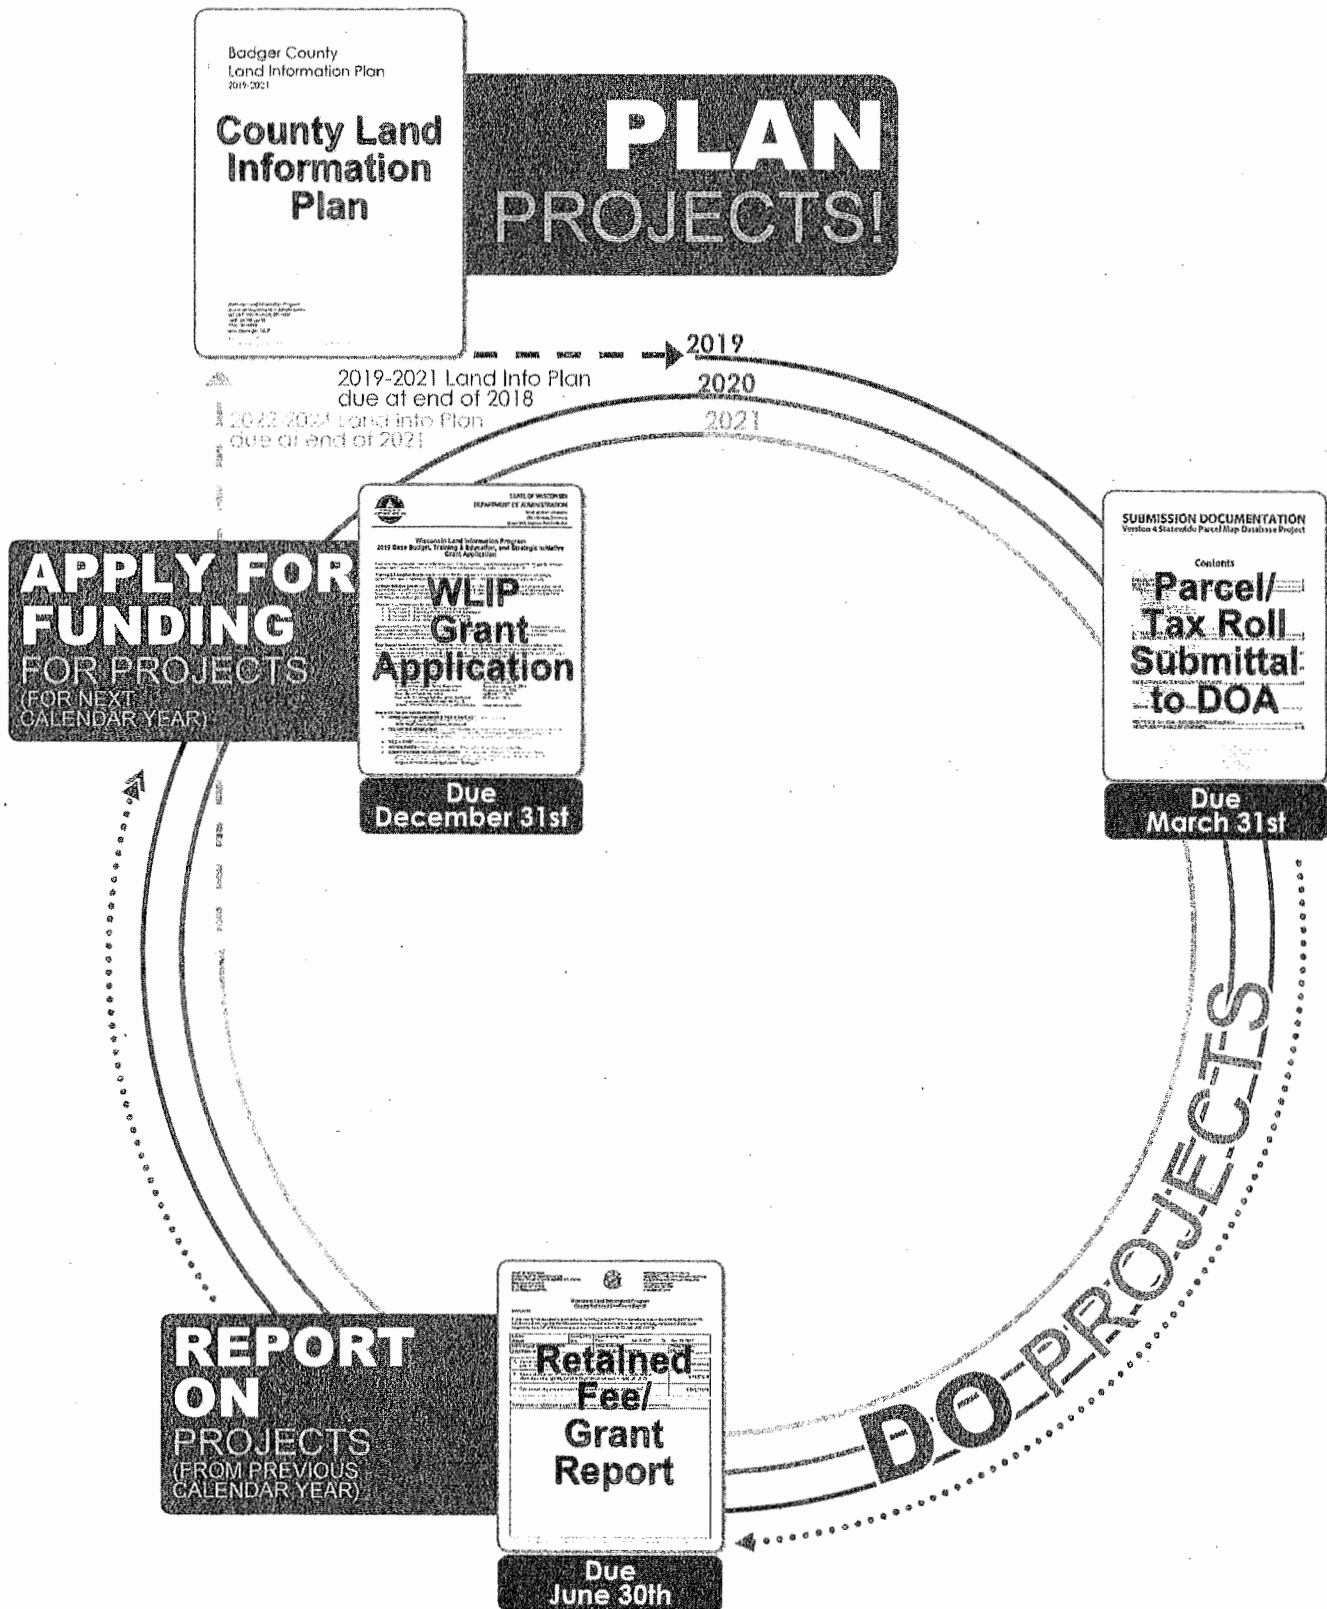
Badger County
Land Information Plan
2019-2021

County Land Information Plan

PLAN PROJECTS!

2019
2020
2021

2019-2021 Land Info Plan due at end of 2018
2022-2024 Land Info Plan due at end of 2021

APPLY FOR FUNDING FOR PROJECTS (FOR NEXT CALENDAR YEAR)

STATE OF WISCONSIN
DEPARTMENT OF ADMINISTRATION

Wisconsin Land Information Program
2019 Base Budget, Training & Education, and Strategic Initiative Grant Application

WLIP Grant Application

Due December 31st

SUBMISSION DOCUMENTATION
Version 4 Statewide Parcel Map Database Project

Contents

Parcel/ Tax Roll Submittal to DOA

Due March 31st

DO PROJECTS

REPORT ON PROJECTS (FROM PREVIOUS CALENDAR YEAR)

Wisconsin Land Information Program

Retained Fee/ Grant Report

Due June 30th